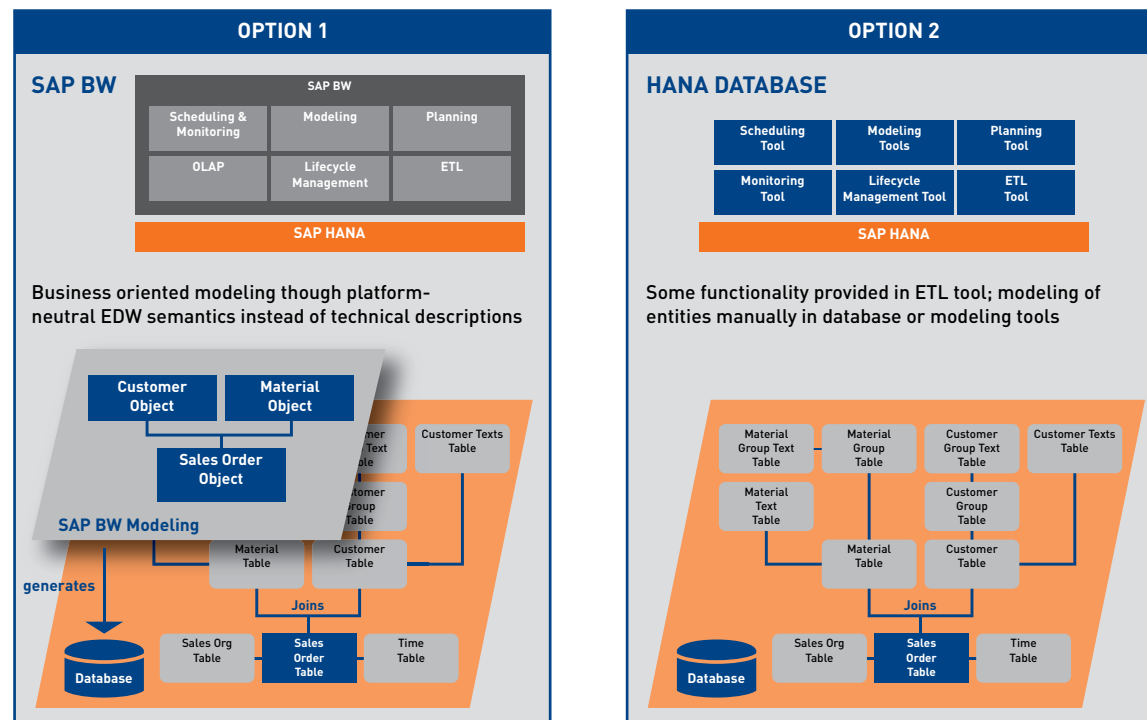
OPTION 1

SAP BW

SAP BW

Scheduling & Monitoring

Modeling

Planning

OLAP

Lifecycle Management

ETL

SAP HANA

Business oriented modeling though platform-neutral EDW semantics instead of technical descriptions

Customer Object

Material Object

Sales Order Object

SAP BW Modeling

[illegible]mer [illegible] Text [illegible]ble

Customer Texts Table

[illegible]omer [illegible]roup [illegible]able

Material Table

Customer Table

generates

Joins

Sales Org Table

Sales Order Table

Time Table

Database

OPTION 2

HANA DATABASE

Scheduling Tool

Modeling Tools

Planning Tool

Monitoring Tool

Lifecycle Management Tool

ETL Tool

SAP HANA

Some functionality provided in ETL tool; modeling of entities manually in database or modeling tools

Material Group Text Table

Material Group Table

Customer Group Text Table

Customer Texts Table

Material Text Table

Customer Group Table

Material Table

Customer Table

Joins

Sales Org Table

Sales Order Table

Time Table

Database